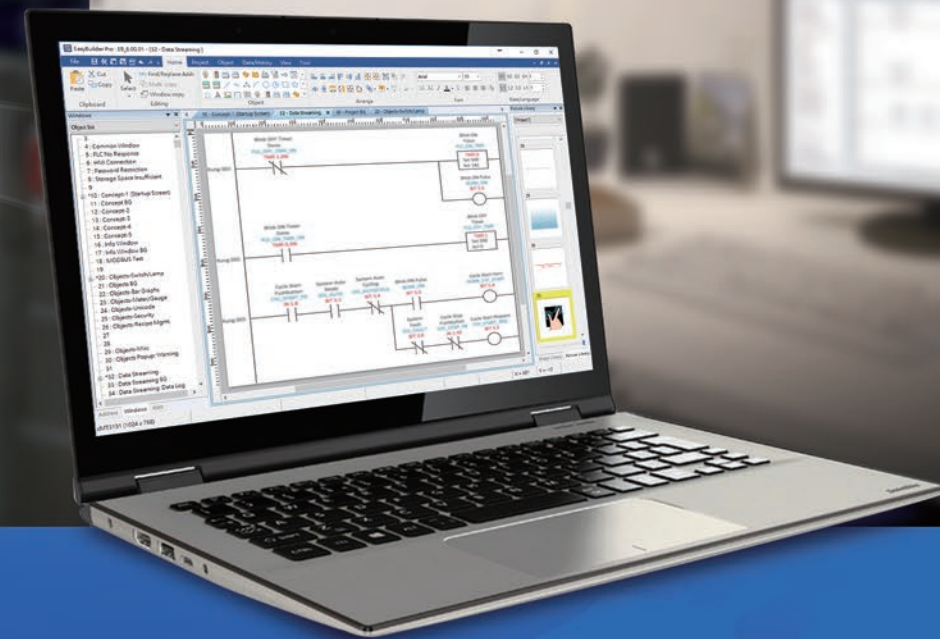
EasyBuilder Pro - E8_6.00.01 - [32 - Data Streaming]

File Home Project Object Data/History View Tool

Cut Copy Paste Select Find/Replace Addr Clipboard Editing Object Arrange Font View/Language

Windows

Object list

4 : Common Window
5 : PLC No Response
6 : HMI Connection
7 : Password Restriction
8 : Storage Space Insufficient
9
10 : Concept-1 (Startup Screen)
11 : Concept BG
12 : Concept-2
13 : Concept-3
14 : Concept-4
15 : Concept-5
16 : Info Window
17 : Info Window BG
18 : MODBUS Test
19
20 : Objects-Switch/Lamp
21 : Objects BG
22 : Objects-Bar Graphs
23 : Objects-Meter/Gauge
24 : Objects-Unicode
25 : Objects-Security
26 : Objects-Recipe Mgmt
27
28
29 : Objects-Misc
30 : Objects Popup Warning
31
32 : Data Streaming
33 : Data Streaming BG
34 : Data Streaming Data Log

Address Windows

Rung 001
Rung 002
Rung 003

Shape Library Picture Library